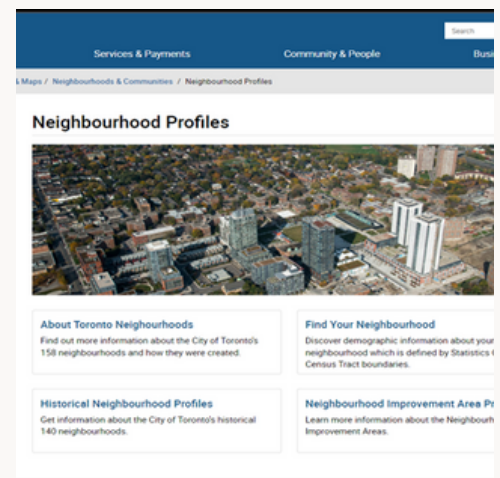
Search

Services & Payments

Community & People

Busi

& Maps / Neighbourhoods & Communities / Neighbourhood Profiles

Neighbourhood Profiles

About Toronto Neighourhoods

Find out more information about the City of Toronto's 158 neighbourhoods and how they were created.

Find Your Neighbourhood

Discover demographic information about your neighbourhood which is defined by Statistics C Census Tract boundaries.

Historical Neighbourhood Profiles

Get information about the City of Toronto's historical 140 neighbourhoods.

Neighbourhood Improvement Area Pr

Learn more information about the Neighbourh Improvement Areas.